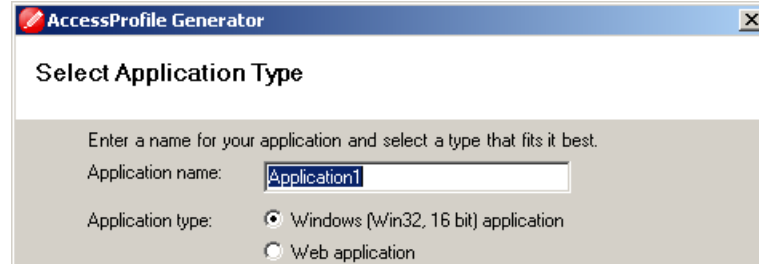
AccessProfile Generator

Select Application Type

Enter a name for your application and select a type that fits it best.

Application name: Application1

Application type: Windows (Win32, 16 bit) application

Web application